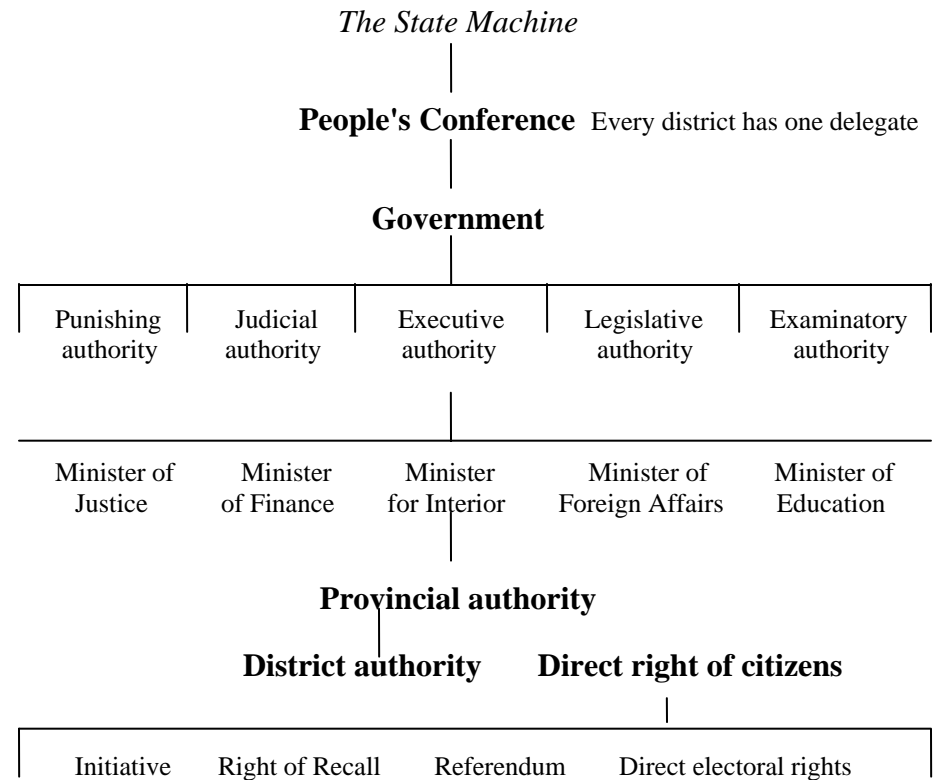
The State Machine

People's Conference Every district has one delegate

Government

Punishing authority

Judicial authority

Executive authority

Legislative authority

Examinatory authority

Minister of Justice

Minister of Finance

Minister for Interior

Minister of Foreign Affairs

Minister of Education

Provincial authority

District authority

Direct right of citizens

Initiative

Right of Recall

Referendum

Direct electoral rights